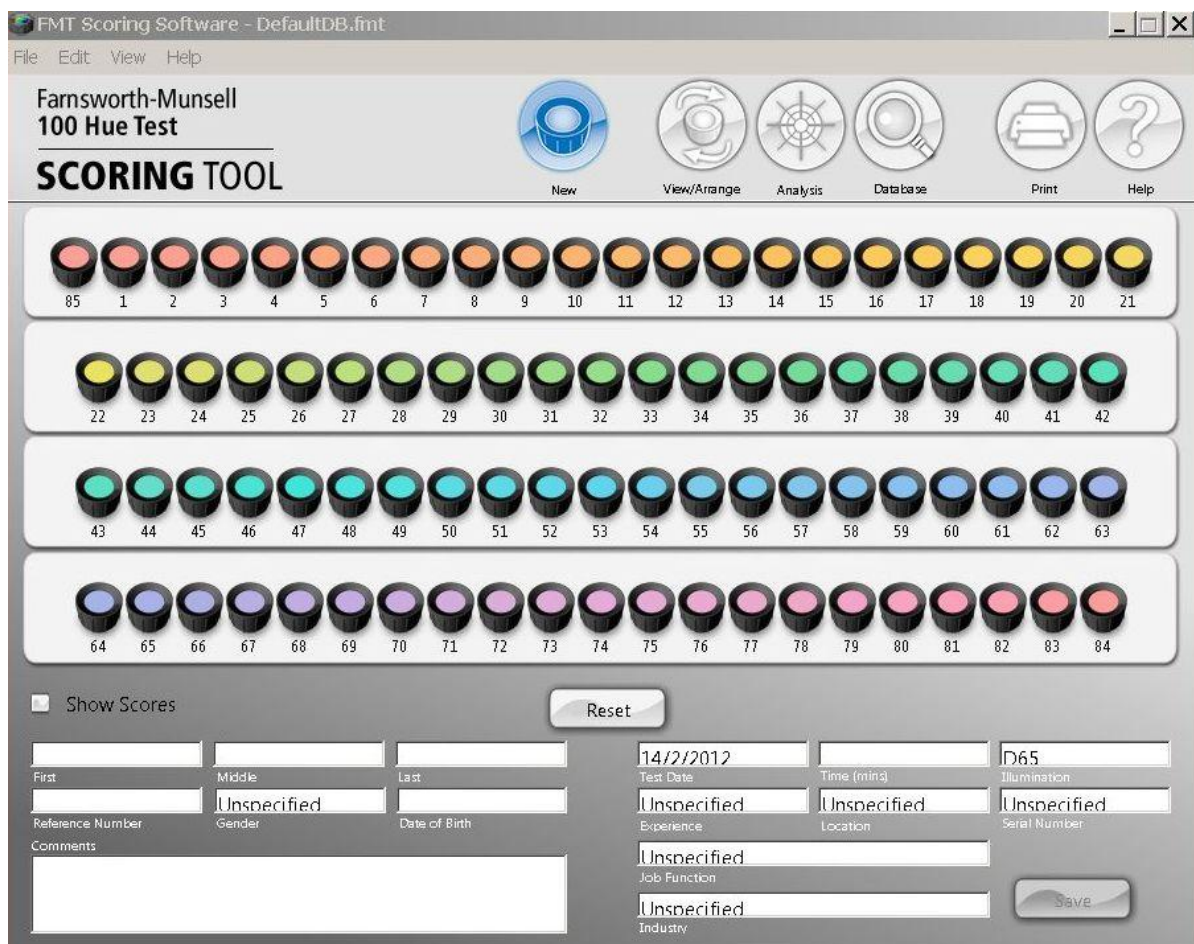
FMT Scoring Software - DefaultDB.fmt

File Edit View Help

Farnsworth-Munsell
100 Hue Test

SCORING TOOL

New View/Arrange Analysis Database Print Help

85 1 2 3 4 5 6 7 8 9 10 11 12 13 14 15 16 17 18 19 20 21

22 23 24 25 26 27 28 29 30 31 32 33 34 35 36 37 38 39 40 41 42

43 44 45 46 47 48 49 50 51 52 53 54 55 56 57 58 59 60 61 62 63

64 65 66 67 68 69 70 71 72 73 74 75 76 77 78 79 80 81 82 83 84

Show Scores

Reset

First

Middle

Last

Reference Number

Unspecified
Gender

Date of Birth

Comments

14/2/2012
Test Date

Time (mins)

D65
Illumination

Unspecified
Experience

Unspecified
Location

Unspecified
Serial Number

Unspecified
Job Function

Unspecified
Industry

Save